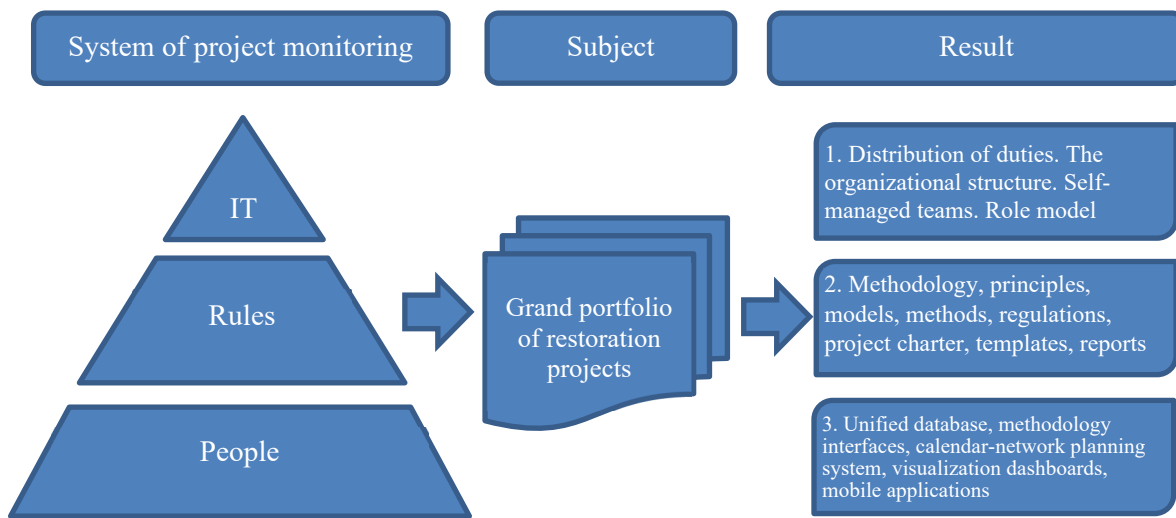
System of project monitoring

Subject

Result

IT

Rules

People

Grand portfolio of restoration projects

1. Distribution of duties. The organizational structure. Self-managed teams. Role model

2. Methodology, principles, models, methods, regulations, project charter, templates, reports

3. Unified database, methodology interfaces, calendar-network planning system, visualization dashboards, mobile applications